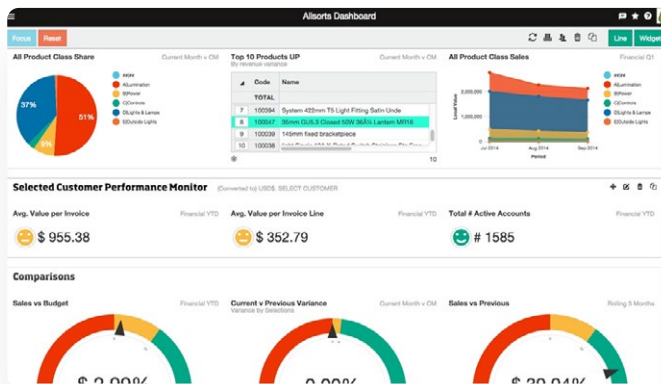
Allsorts Dashboard

Focus Reset

Line Widget

All Product Class Share Current Month v CM

#N/A
A)Lumination
B)Power
C)Controls
D)Lights & Lamps
E)Outside Lights

37%
51%
9%

Top 10 Products UP Current Month v CM
By revenue variance

| | Code | Name |
|---|---|---|
| | TOTAL | |
| 7 | 100094 | System 422mm T5 Light Fitting Satin Unde |
| 8 | 100047 | 36mm GU5.3 Closed 50W 36Alt Lantern MR16 |
| 9 | 100039 | 145mm fixed bracketpiece |
| 10 | 100038 | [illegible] |

10

All Product Class Sales Financial Q1

#N/A
A)Lumination
B)Power
C)Controls
D)Lights & Lamps
E)Outside Lights

Local Value
Jul 2014 Aug 2014 Sep 2014
Period

Selected Customer Performance Monitor (Converted to) USD$. SELECT CUSTOMER

Avg. Value per Invoice Financial YTD
$ 955.38

Avg. Value per Invoice Line Financial YTD
$ 352.79

Total # Active Accounts Financial YTD
# 1585

Comparisons

Sales vs Budget Financial YTD

Current v Previous Variance Current Month v CM
Variance by Selections

Sales vs Previous Rolling 3 Months

$ 2.09%
0.00%
$ 30.94%